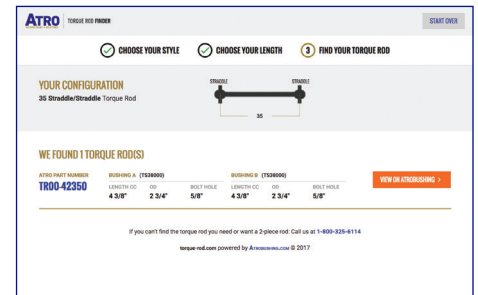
ATRO TORQUE ROD FINDER

START OVER

CHOOSE YOUR STYLE

CHOOSE YOUR LENGTH

3 FIND YOUR TORQUE ROD

YOUR CONFIGURATION
35 Straddle/Straddle Torque Rod

STRADDLE STRADDLE

35

WE FOUND 1 TORQUE ROD(S)

| ATRO PART NUMBER | BUSHING A (TS38000) | | | BUSHING B (TS38000) | | |
|---|---|---|---|---|---|---|
| TR00-42350 | LENGTH CC | OD | BOLT HOLE | LENGTH CC | OD | BOLT HOLE |
| | 4 3/8" | 2 3/4" | 5/8" | 4 3/8" | 2 3/4" | 5/8" |

VIEW ON ATROBUSHING >

If you can't find the torque rod you need or want a 2-piece rod: Call us at 1-800-325-6114

torque-rod.com powered by ATROBUSHING.COM © 2017